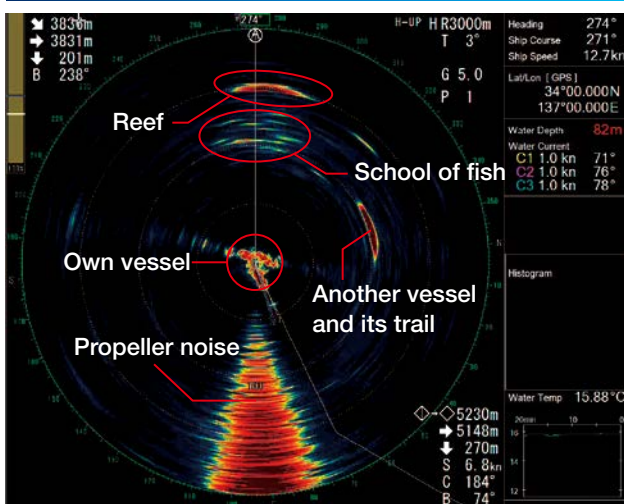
3836m
3831m
201m
B 238°

274°
H-UP H R3000m
T 3°
G 5.0
P 1

Heading 274°
Ship Course 271°
Ship Speed 12.7kn
Lat/Lon [GPS]
34°00.000N
137°00.000E
Water Depth 82m
Water Current
C1 1.0 kn 71°
C2 1.0 kn 76°
C3 1.0 kn 78°

Reef
School of fish
Own vessel
Another vessel and its trail
Propeller noise

Histogram

Water Temp 15.88°C

5230m
5148m
270m
S 6.8kn
C 184°
B 74°